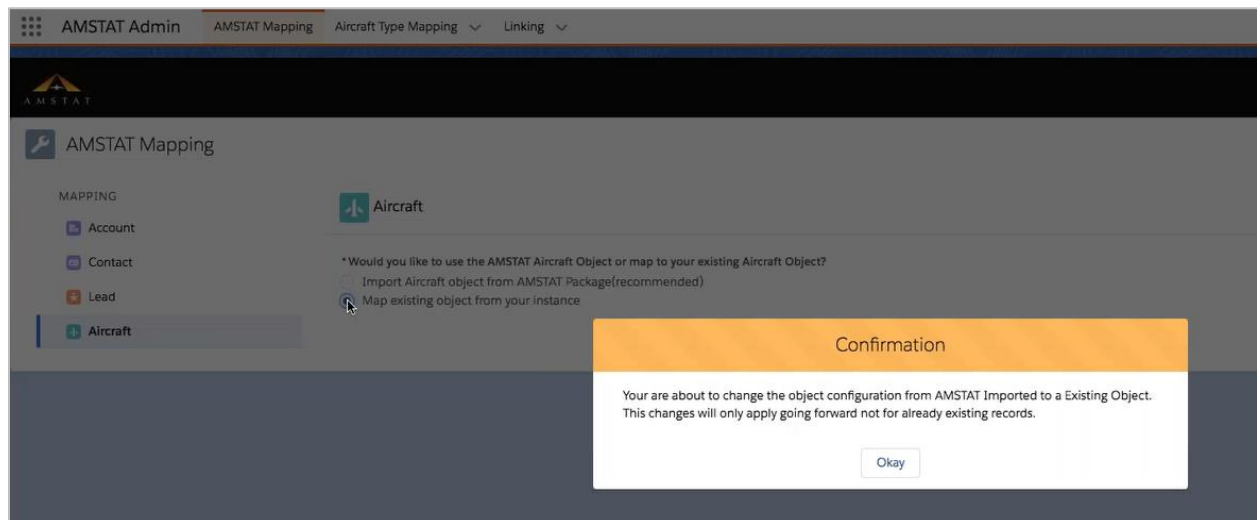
AMSTAT Admin AMSTAT Mapping Aircraft Type Mapping Linking

AMSTAT

AMSTAT Mapping

MAPPING
Account
Contact
Lead
Aircraft

Aircraft

* Would you like to use the AMSTAT Aircraft Object or map to your existing Aircraft Object?
Import Aircraft object from AMSTAT Package(recommended)
Map existing object from your instance

Confirmation

Your are about to change the object configuration from AMSTAT Imported to a Existing Object. This changes will only apply going forward not for already existing records.

Okay